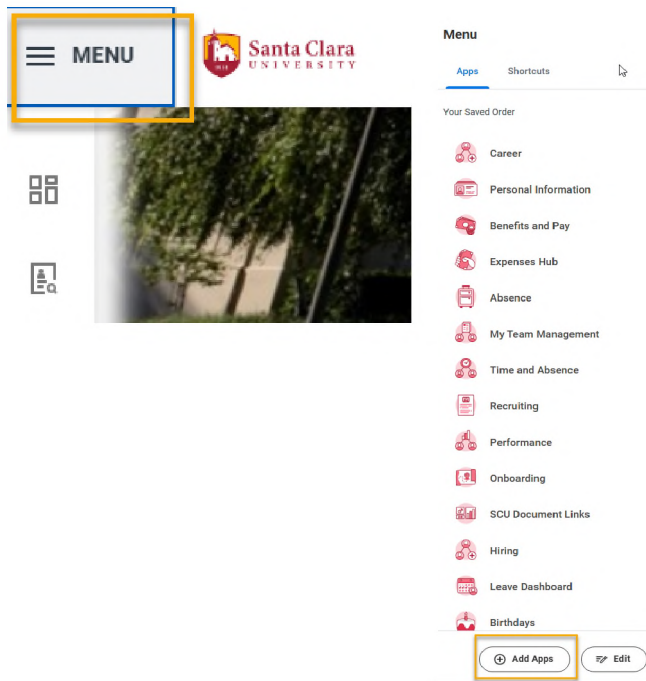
MENU

Santa Clara
UNIVERSITY

Menu

Apps Shortcuts

Your Saved Order

Career

Personal Information

Benefits and Pay

Expenses Hub

Absence

My Team Management

Time and Absence

Recruiting

Performance

Onboarding

SCU Document Links

Hiring

Leave Dashboard

Birthdays

Add Apps

Edit